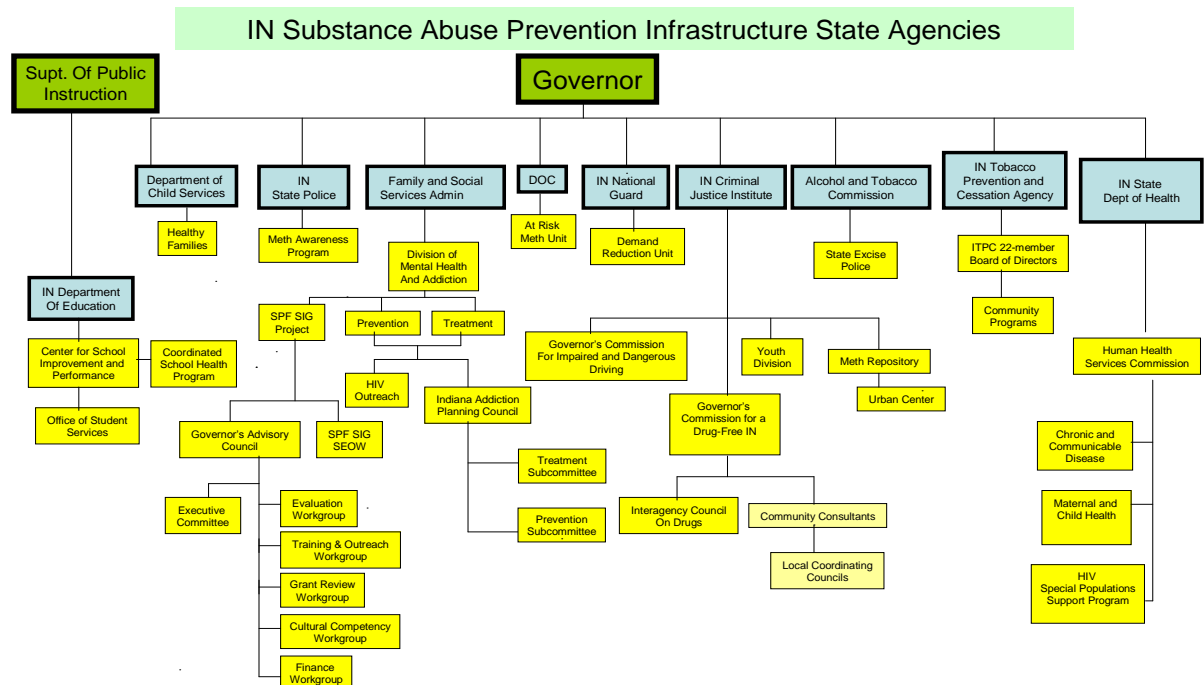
IN Substance Abuse Prevention Infrastructure State Agencies

Supt. Of Public Instruction

Governor

Department of Child Services

Healthy Families

IN State Police

Meth Awareness Program

Family and Social Services Admin

Division of Mental Health And Addiction

DOC

At Risk Meth Unit

IN National Guard

Demand Reduction Unit

IN Criminal Justice Institute

Alcohol and Tobacco Commission

State Excise Police

IN Tobacco Prevention and Cessation Agency

ITPC 22-member Board of Directors

Community Programs

IN State Dept of Health

IN Department Of Education

Center for School Improvement and Performance

Coordinated School Health Program

Office of Student Services

SPF SIG Project

Prevention

Treatment

HIV Outreach

Indiana Addiction Planning Council

Treatment Subcommittee

Prevention Subcommittee

Governor's Advisory Council

SPF SIG SEOW

Executive Committee

Evaluation Workgroup

Training & Outreach Workgroup

Grant Review Workgroup

Cultural Competency Workgroup

Finance Workgroup

Governor's Commission For Impaired and Dangerous Driving

Youth Division

Meth Repository

Urban Center

Governor's Commission for a Drug-Free IN

Interagency Council On Drugs

Community Consultants

Local Coordinating Councils

Human Health Services Commission

Chronic and Communicable Disease

Maternal and Child Health

HIV Special Populations Support Program